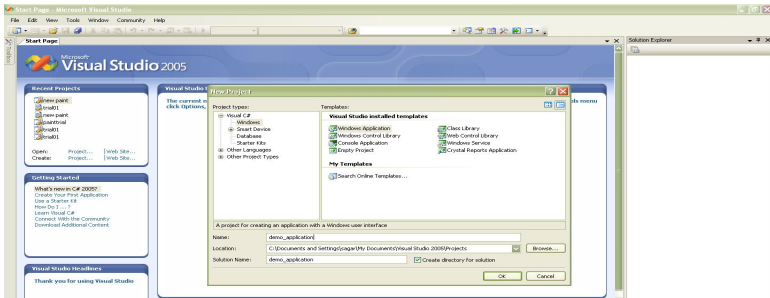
Start Page - Microsoft Visual Studio

File Edit View Tools Window Community Help

Start Page

Solution Explorer

Toolbox

Microsoft Visual Studio 2005

Recent Projects

new paint
trial01
new paint
painttrial
trial01
trial01

Open: Project... | Web Site...
Create: Project... | Web Site...

Getting Started

What's new in C# 2005?
Create Your First Application
Use a Starter Kit
How Do I ...?
Learn Visual C#
Connect With the Community
Download Additional Content

Visual Studio Headlines

Thank you for using Visual Studio

Visual Studio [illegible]

The current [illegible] click Options, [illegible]

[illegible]ds menu

New Project

Project types:
Visual C#
Windows
Smart Device
Database
Starter Kits
Other Languages
Other Project Types

Templates:
Visual Studio installed templates
Windows Application
Windows Control Library
Console Application
Empty Project
Class Library
Web Control Library
Windows Service
Crystal Reports Application
My Templates
Search Online Templates...

A project for creating an application with a Windows user interface

Name: demo_application
Location: C:\Documents and Settings\sagar\My Documents\Visual Studio 2005\Projects
Browse...
Solution Name: demo_application
Create directory for solution

OK Cancel